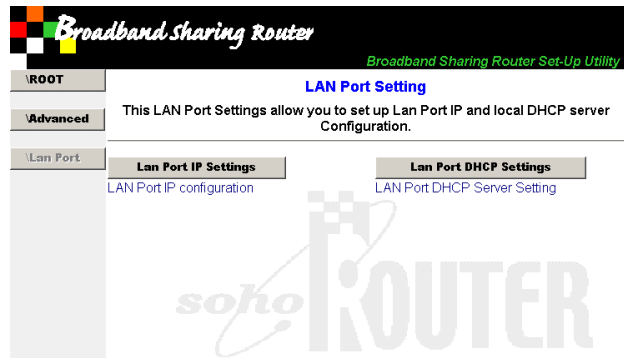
Broadband Sharing Router

Broadband Sharing Router Set-Up Utility

\ROOT

\Advanced

\Lan Port

LAN Port Setting

This LAN Port Settings allow you to set up Lan Port IP and local DHCP server Configuration.

Lan Port IP Settings

LAN Port IP configuration

Lan Port DHCP Settings

LAN Port DHCP Server Setting

soho ROUTER